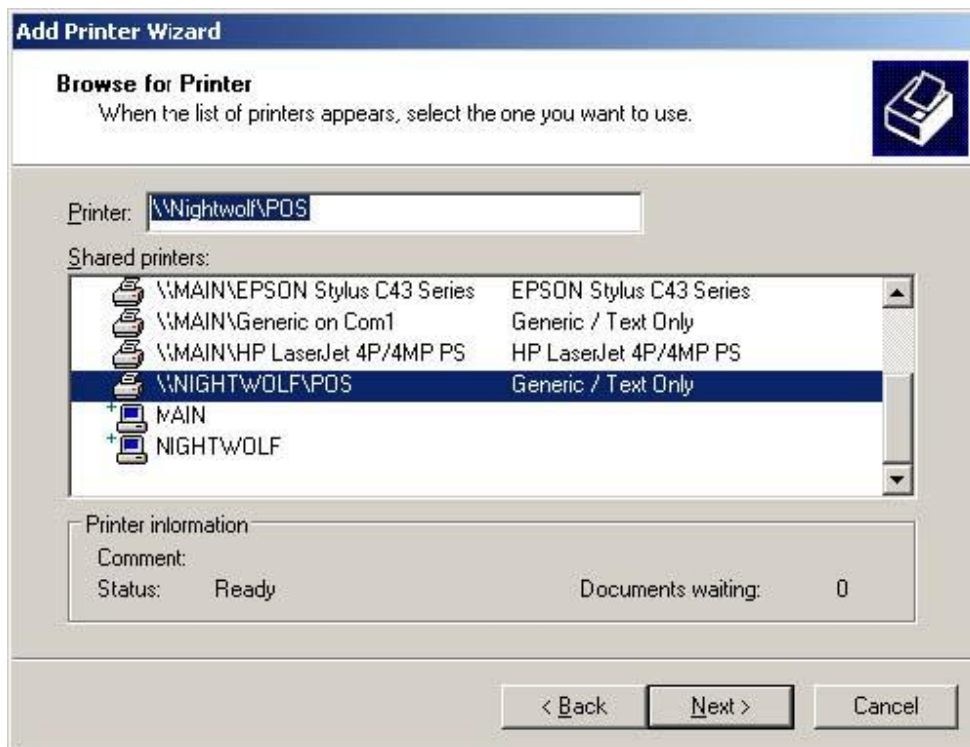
Add Printer Wizard

Browse for Printer
When the list of printers appears, select the one you want to use.

Printer: \\Nightwolf\POS

Shared printers:

| | |
|---|---|
| \\MAIN\EPSON Stylus C43 Series | EPSON Stylus C43 Series |
| \\MAIN\Generic on Com1 | Generic / Text Only |
| \\MAIN\HP LaserJet 4P/4MP PS | HP LaserJet 4P/4MP PS |
| \\NIGHTWOLF\POS | Generic / Text Only |
| MAIN | |
| NIGHTWOLF | |

Printer information
Comment:
Status: Ready
Documents waiting: 0

< Back
Next >
Cancel